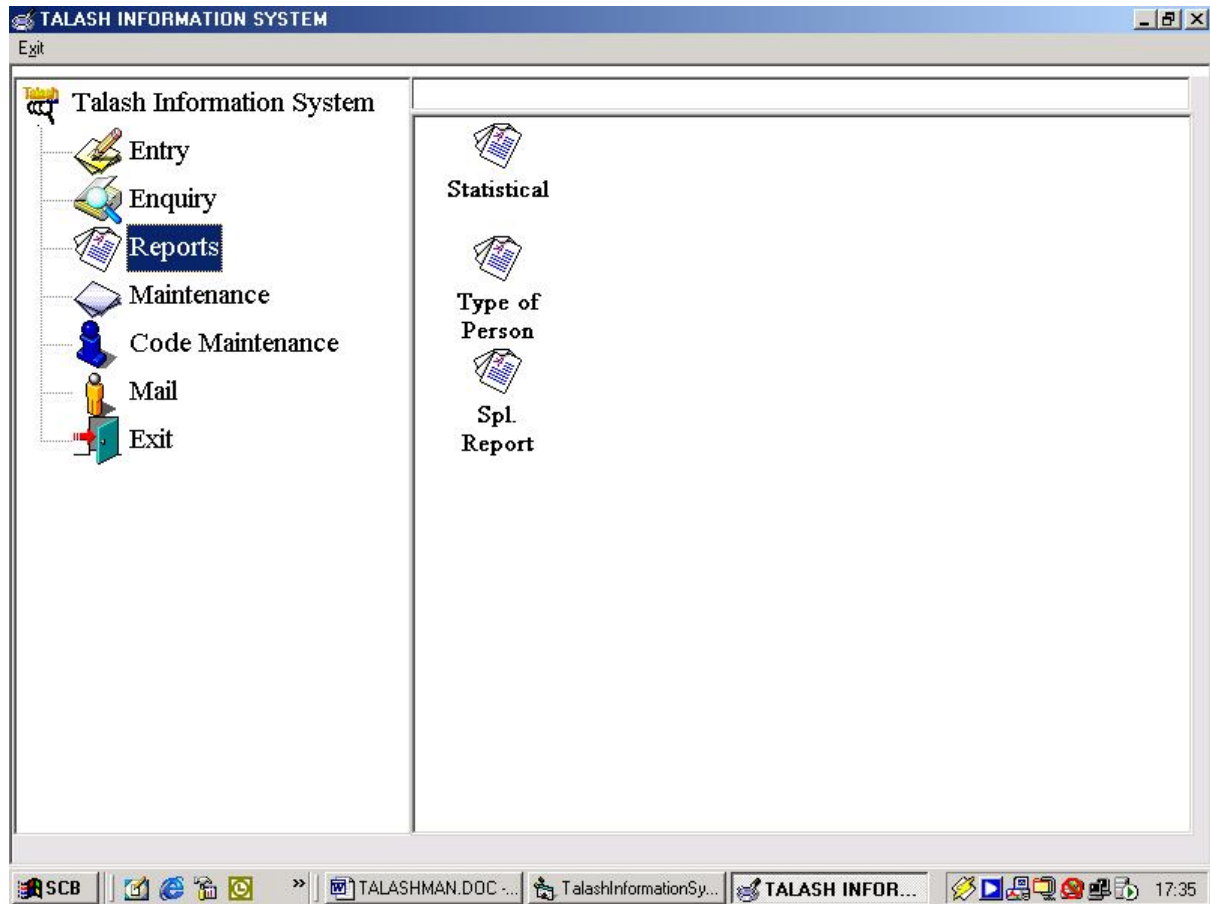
TALASH INFORMATION SYSTEM

Exit

Talash

Talash Information System

Entry

Enquiry

Reports

Maintenance

Code Maintenance

Mail

Exit

Statistical

Type of Person

Spl. Report

SCB

TALASHMAN.DOC -...

TalashInformationSy...

TALASH INFOR...

17:35